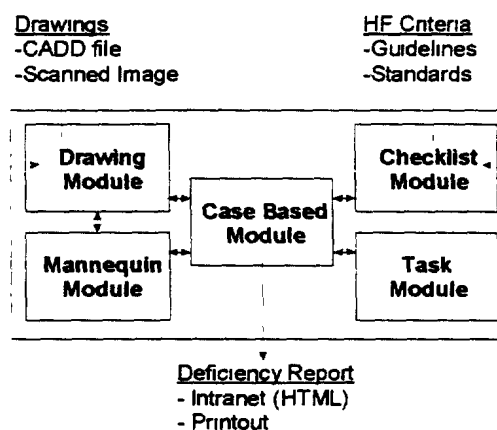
Drawings
-CADD file
-Scanned Image

HF Criteria
-Guidelines
-Standards

Drawing Module

Case Based Module

Checklist Module

Mannequin Module

Task Module

Deficiency Report
- Intranet (HTML)
- Printout